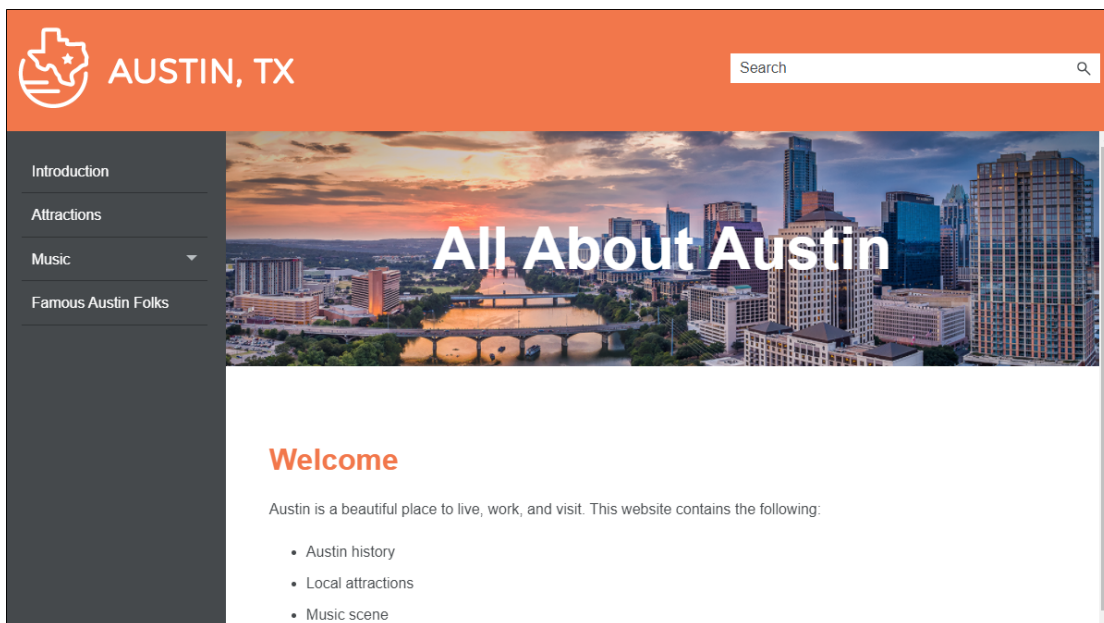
AUSTIN, TX

Search

Introduction

Attractions

Music

Famous Austin Folks

All About Austin

Welcome

Austin is a beautiful place to live, work, and visit. This website contains the following:

- Austin history
- Local attractions
- Music scene